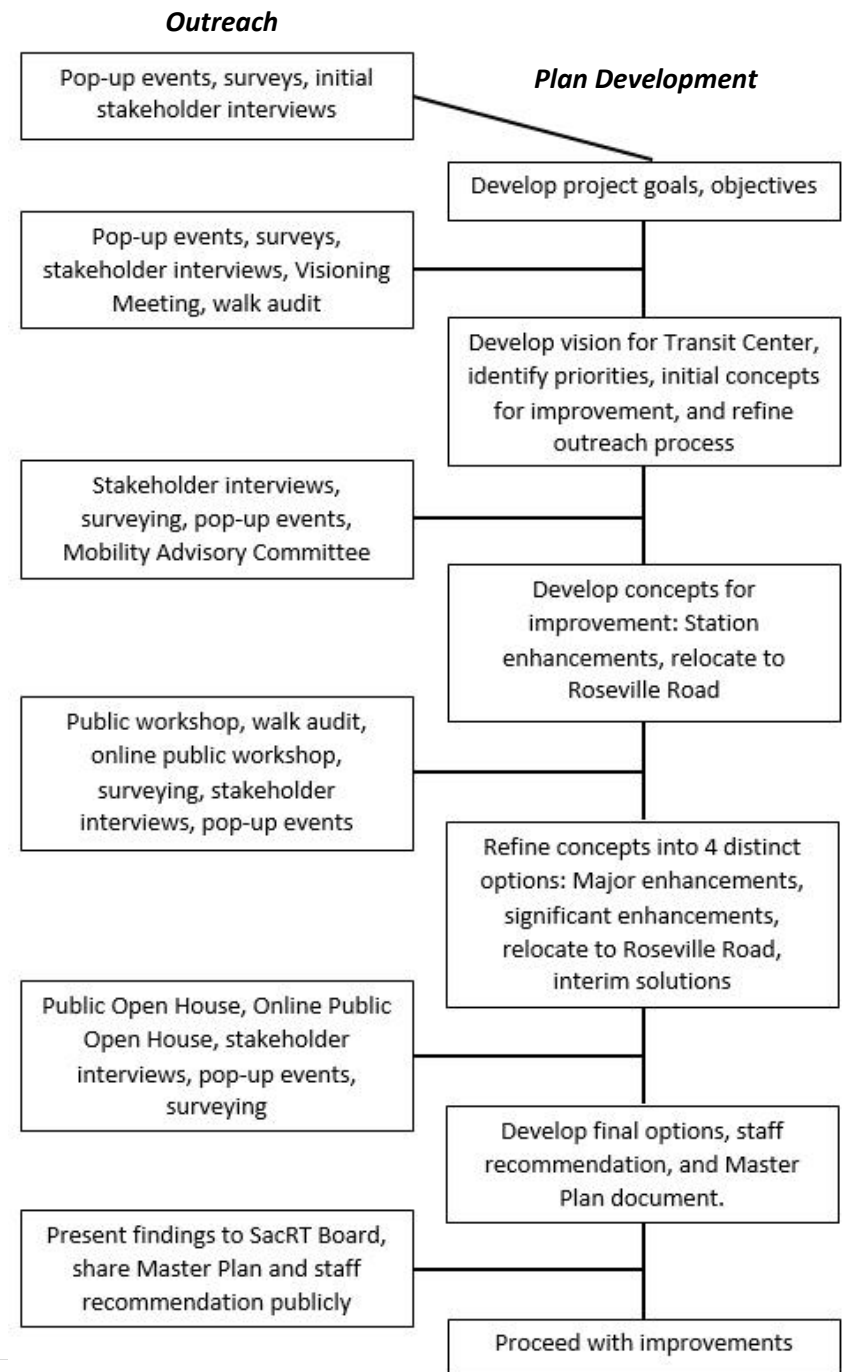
Outreach

Plan Development

Pop-up events, surveys, initial stakeholder interviews

Develop project goals, objectives

Pop-up events, surveys, stakeholder interviews, Visioning Meeting, walk audit

Develop vision for Transit Center, identify priorities, initial concepts for improvement, and refine outreach process

Stakeholder interviews, surveying, pop-up events, Mobility Advisory Committee

Develop concepts for improvement: Station enhancements, relocate to Roseville Road

Public workshop, walk audit, online public workshop, surveying, stakeholder interviews, pop-up events

Refine concepts into 4 distinct options: Major enhancements, significant enhancements, relocate to Roseville Road, interim solutions

Public Open House, Online Public Open House, stakeholder interviews, pop-up events, surveying

Develop final options, staff recommendation, and Master Plan document.

Present findings to SacRT Board, share Master Plan and staff recommendation publicly

Proceed with improvements